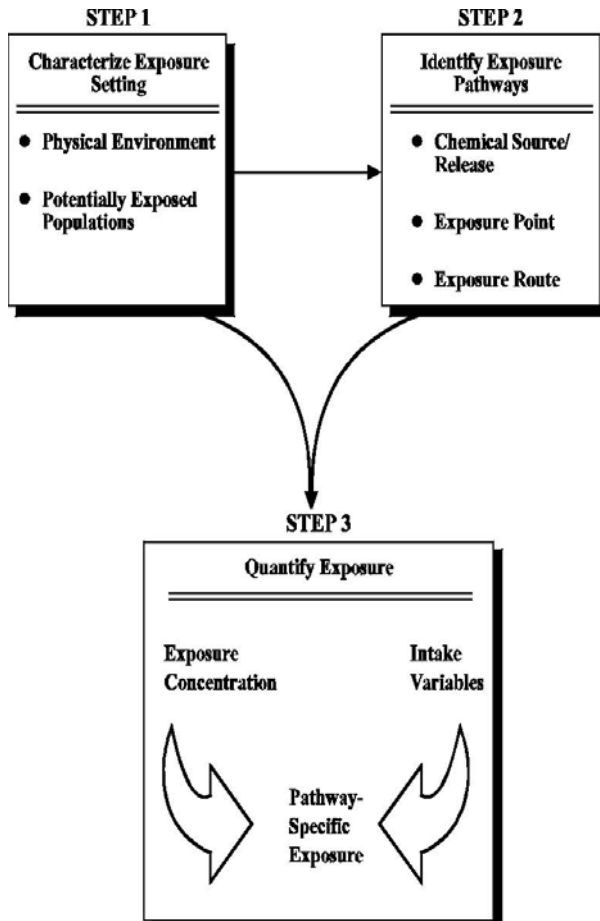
STEP 1

Characterize Exposure Setting

• Physical Environment

• Potentially Exposed Populations

STEP 2

Identify Exposure Pathways

• Chemical Source/ Release

• Exposure Point

• Exposure Route

STEP 3

Quantify Exposure

Exposure Concentration

Intake Variables

Pathway-Specific Exposure